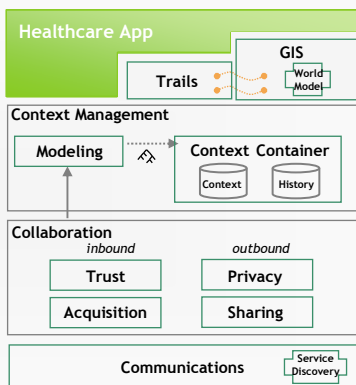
Healthcare App

GIS

Trails

World Model

Context Management

Modeling

Context Container

Context

History

Collaboration

inbound

outbound

Trust

Privacy

Acquisition

Sharing

Communications

Service Discovery